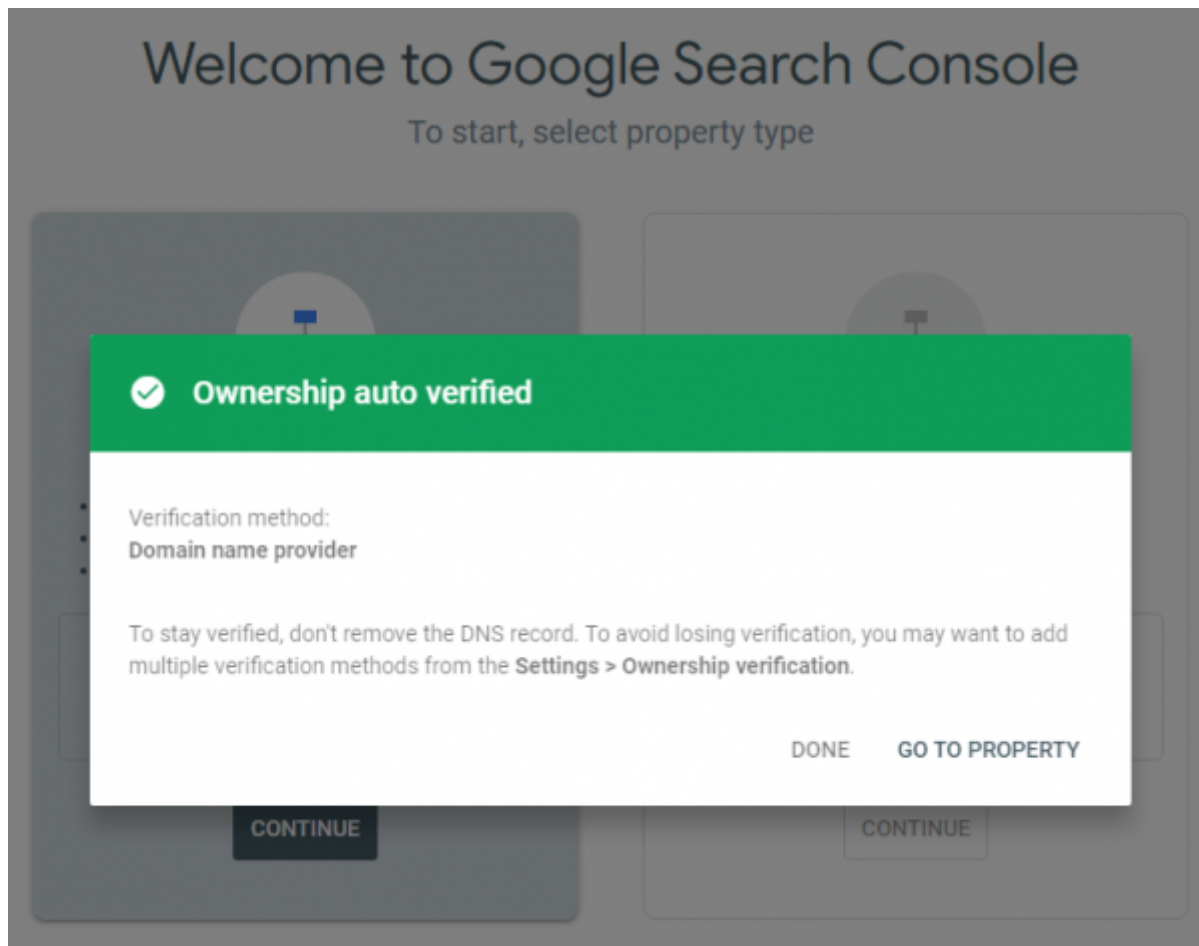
Welcome to Google Search Console

To start, select property type

Ownership auto verified

Verification method:
Domain name provider

To stay verified, don't remove the DNS record. To avoid losing verification, you may want to add multiple verification methods from the Settings > Ownership verification.

DONE GO TO PROPERTY

CONTINUE

CONTINUE